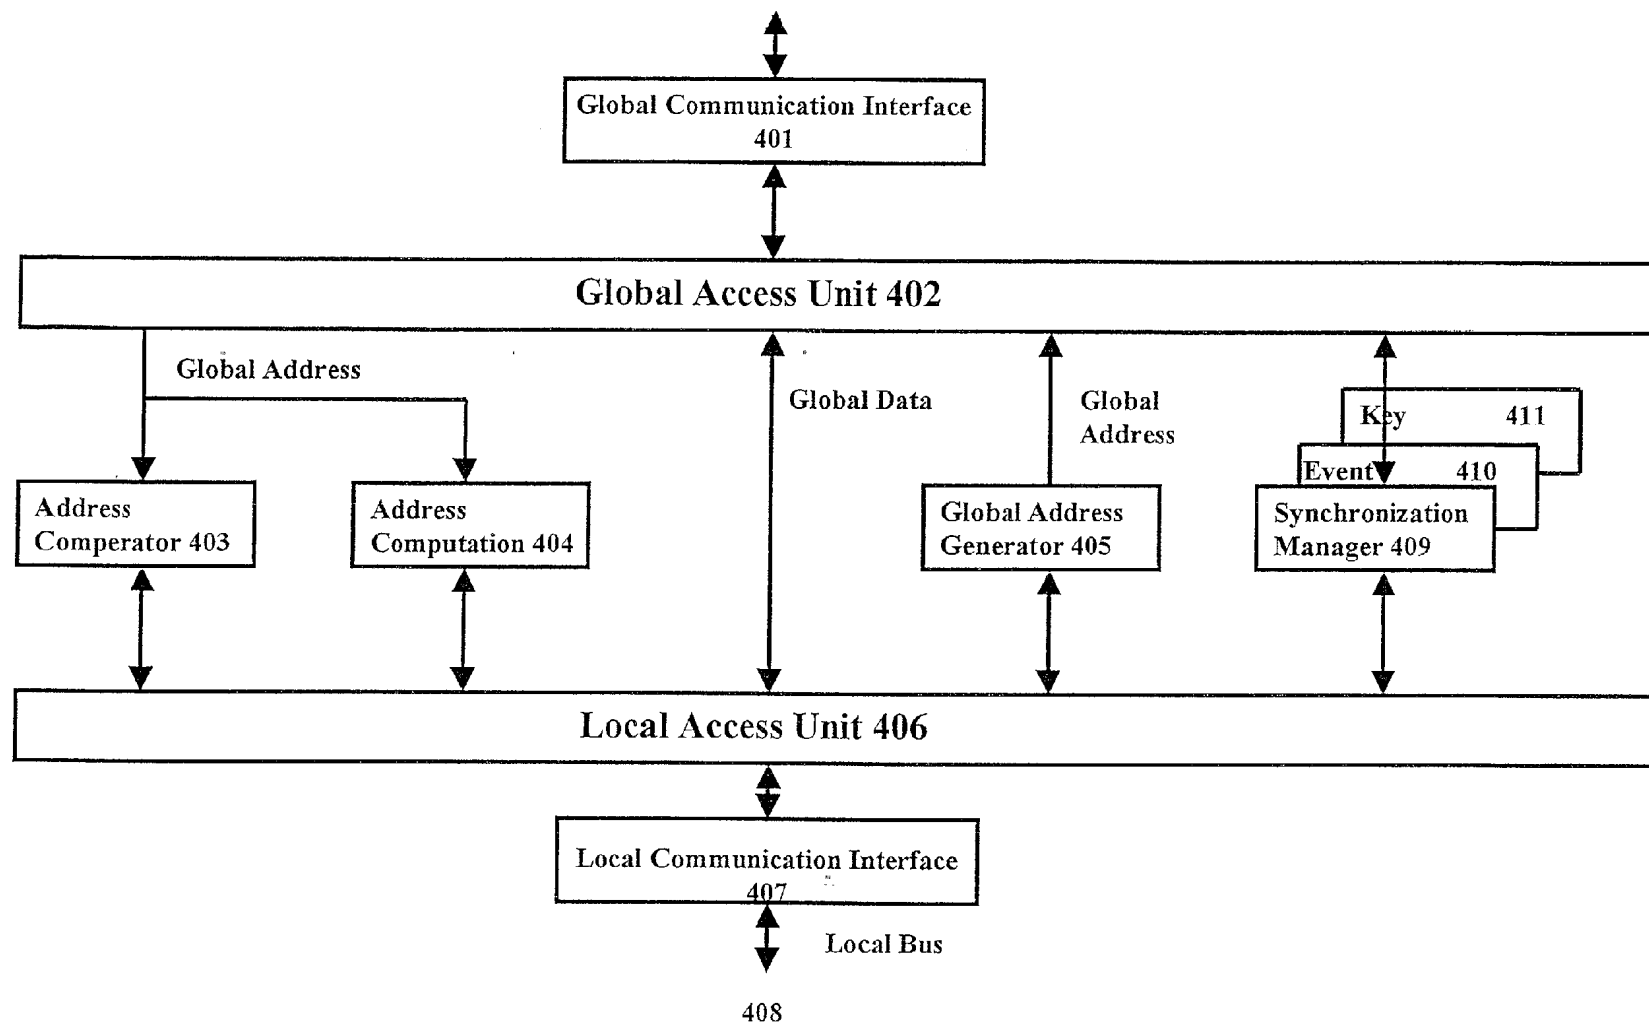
Global Communication Interface
401

Global Access Unit 402

Global Address

Global Data

Global Address

Key 411

Event 410

Address Comperator 403

Address Computation 404

Global Address Generator 405

Synchronization Manager 409

Local Access Unit 406

Local Communication Interface
407

Local Bus

408